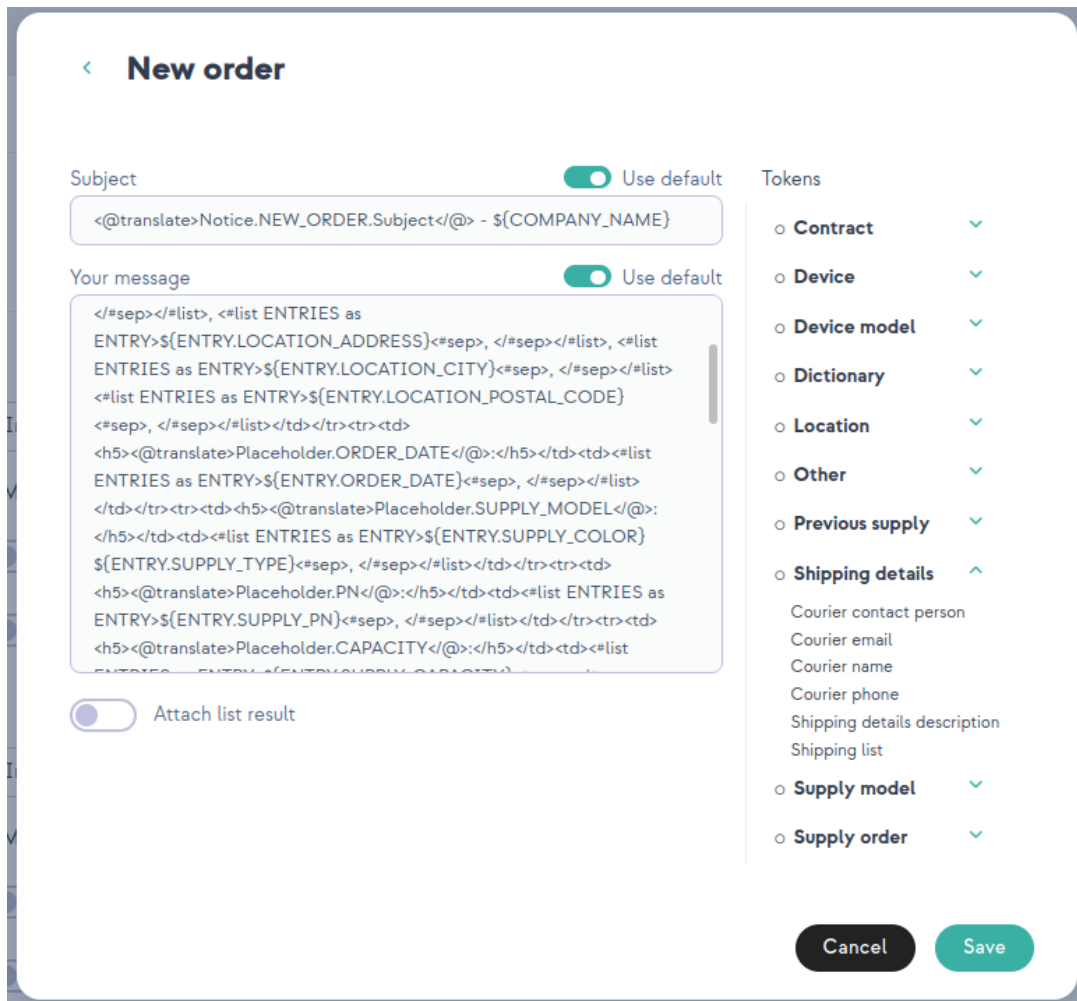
New order

Subject
Use default
<@translate>Notice.NEW_ORDER.Subject</@> - ${COMPANY_NAME}

Your message
Use default
</#sep></#list>, <#list ENTRIES as ENTRY>${ENTRY.LOCATION_ADDRESS}<#sep>, </#sep></#list>, <#list ENTRIES as ENTRY>${ENTRY.LOCATION_CITY}<#sep>, </#sep></#list> <#list ENTRIES as ENTRY>${ENTRY.LOCATION_POSTAL_CODE} <#sep>, </#sep></#list></td></tr><tr><td> <h5><@translate>Placeholder.ORDER_DATE</@>:</h5></td><td><#list ENTRIES as ENTRY>${ENTRY.ORDER_DATE}<#sep>, </#sep></#list> </td></tr><tr><td><h5><@translate>Placeholder.SUPPLY_MODEL</@>: </h5></td><td><#list ENTRIES as ENTRY>${ENTRY.SUPPLY_COLOR} ${ENTRY.SUPPLY_TYPE}<#sep>, </#sep></#list></td></tr><tr><td> <h5><@translate>Placeholder.PN</@>:</h5></td><td><#list ENTRIES as ENTRY>${ENTRY.SUPPLY_PN}<#sep>, </#sep></#list></td></tr><tr><td> <h5><@translate>Placeholder.CAPACITY</@>:</h5></td><td><#list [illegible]

Attach list result

Tokens
Contract
Device
Device model
Dictionary
Location
Other
Previous supply
Shipping details
Courier contact person
Courier email
Courier name
Courier phone
Shipping details description
Shipping list
Supply model
Supply order

Cancel
Save